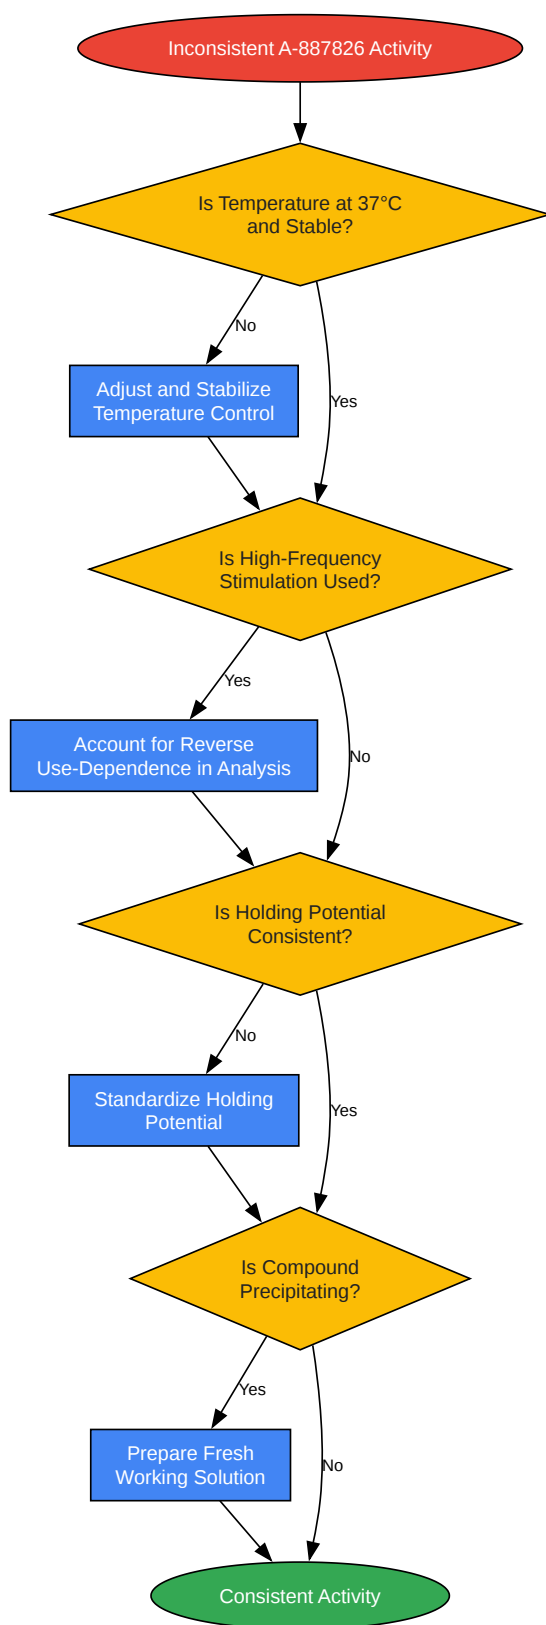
Inconsistent A-887826 Activity

Is Temperature at 37°C and Stable?

No

Adjust and Stabilize Temperature Control

Yes

Is High-Frequency Stimulation Used?

Yes

Account for Reverse Use-Dependence in Analysis

No

Is Holding Potential Consistent?

No

Standardize Holding Potential

Yes

Is Compound Precipitating?

Yes

Prepare Fresh Working Solution

No

Consistent Activity